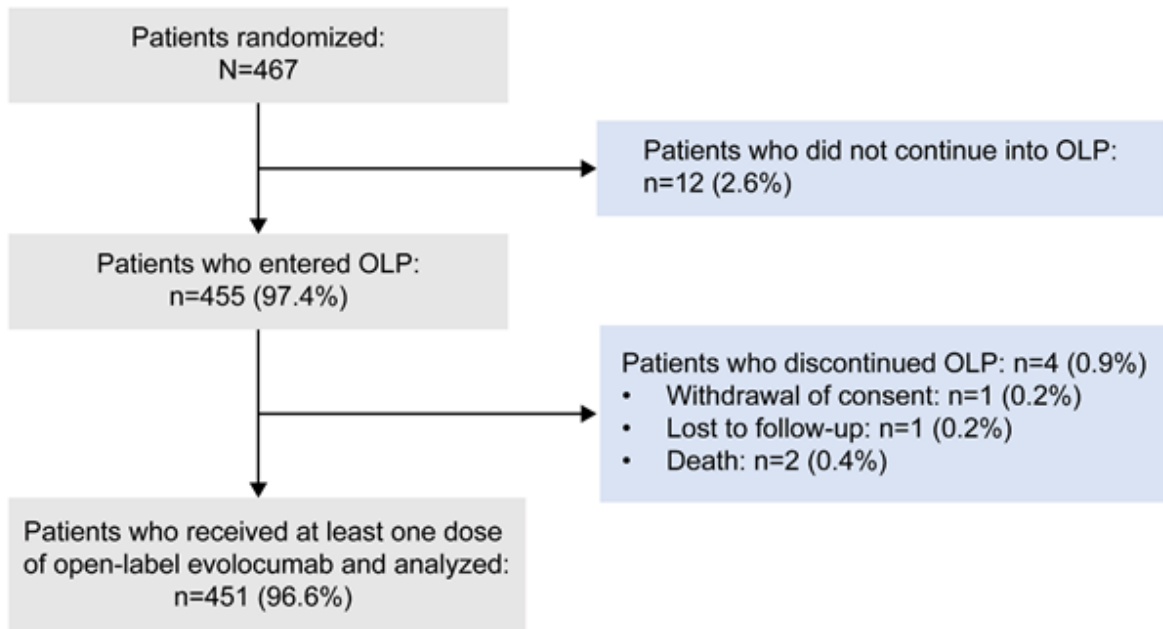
Patients randomized:
N=467

Patients who did not continue into OLP:
n=12 (2.6%)

Patients who entered OLP:
n=455 (97.4%)

Patients who discontinued OLP: n=4 (0.9%)
• Withdrawal of consent: n=1 (0.2%)
• Lost to follow-up: n=1 (0.2%)
• Death: n=2 (0.4%)

Patients who received at least one dose of open-label evolocumab and analyzed:
n=451 (96.6%)